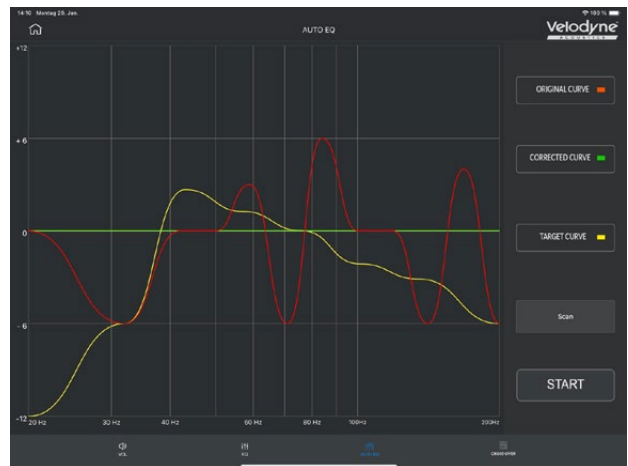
14:10 Montag 25. Jan.

100 %

AUTO EQ

Velodyne
ACOUSTICS

+12

+6

0

-6

-12

20 Hz

30 Hz

40 Hz

60 Hz

80 Hz

100Hz

200Hz

ORIGINAL CURVE

CORRECTED CURVE

TARGET CURVE

Scan

START

VOL

EQ

AUTO EQ

CROSSOVER